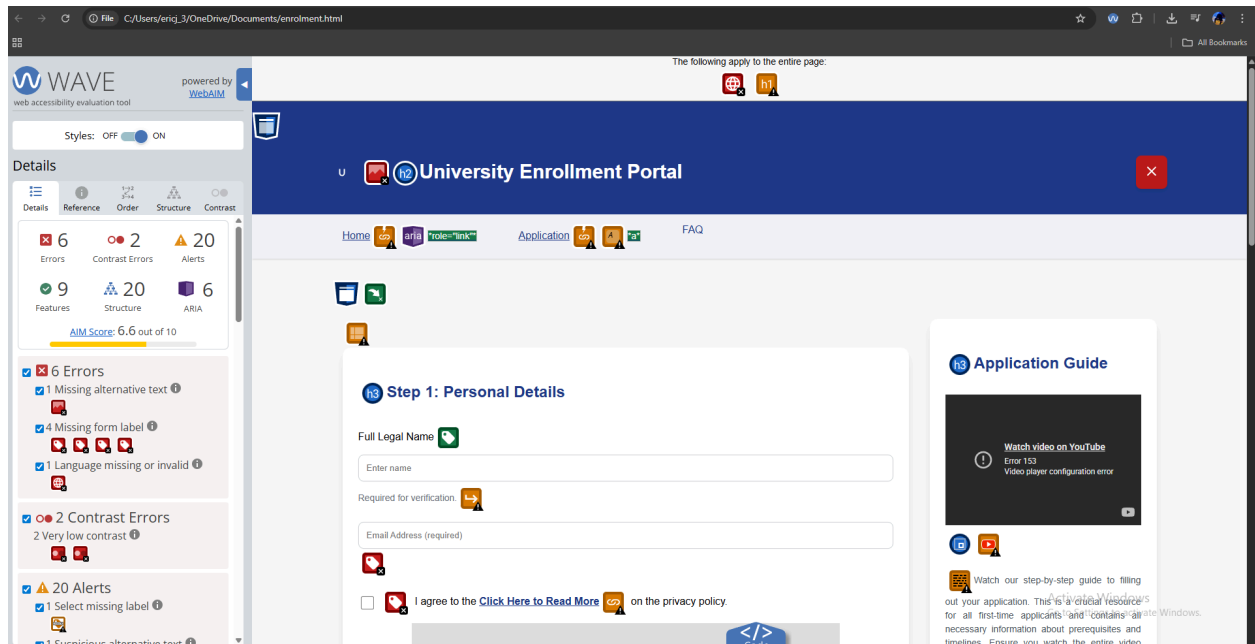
File C:/Users/ericj_3/OneDrive/Documents/enrolment.html

All Bookmarks

WAVE
web accessibility evaluation tool
powered by WebAIM

Styles: OFF ON

Details

Details Reference Order Structure Contrast

6 Errors
2 Contrast Errors
20 Alerts
9 Features
20 Structure
6 ARIA

AIM Score: 6.6 out of 10

6 Errors
1 Missing alternative text
4 Missing form label
1 Language missing or invalid

2 Contrast Errors
2 Very low contrast

20 Alerts
1 Select missing label
1 Suspicious alternative text

The following apply to the entire page:

h1

u h2 University Enrollment Portal

Home aria "role="link"" Application "a" FAQ

h3 Step 1: Personal Details

Full Legal Name

Enter name

Required for verification.

Email Address (required)

I agree to the Click Here to Read More on the privacy policy.

h3 Application Guide

Watch video on YouTube
Error 153
Video player configuration error

Watch our step-by-step guide to filling out your application. This is a crucial resource for all first-time applicants and contains all necessary information about prerequisites and timelines. Ensure you watch the entire video

Activate Windows
Go to Settings to activate Windows.